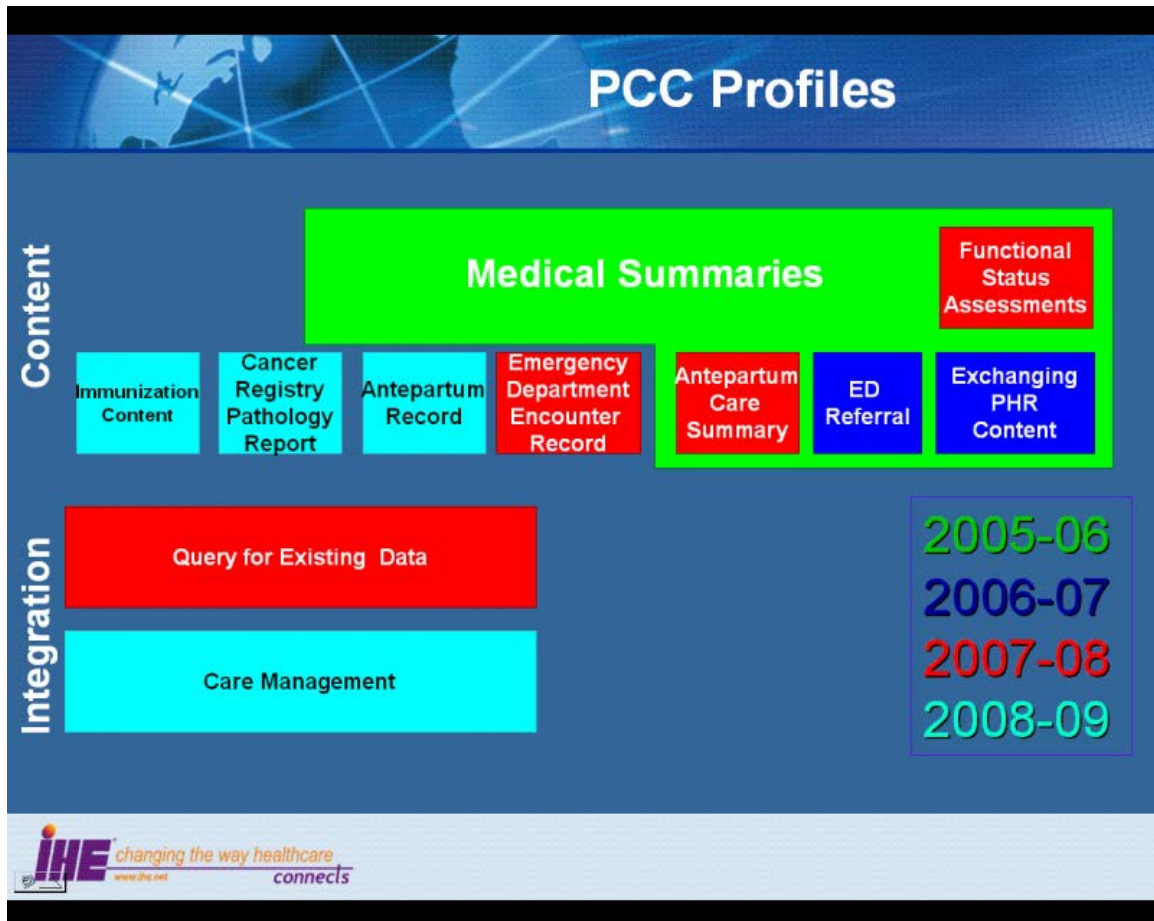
PCC Profiles

Content

Medical Summaries

Functional Status Assessments

Immunization Content

Cancer Registry Pathology Report

Antepartum Record

Emergency Department Encounter Record

Antepartum Care Summary

ED Referral

Exchanging PHR Content

Integration

Query for Existing Data

Care Management

2005-06
2006-07
2007-08
2008-09

IHE changing the way healthcare connects
www.ihe.net